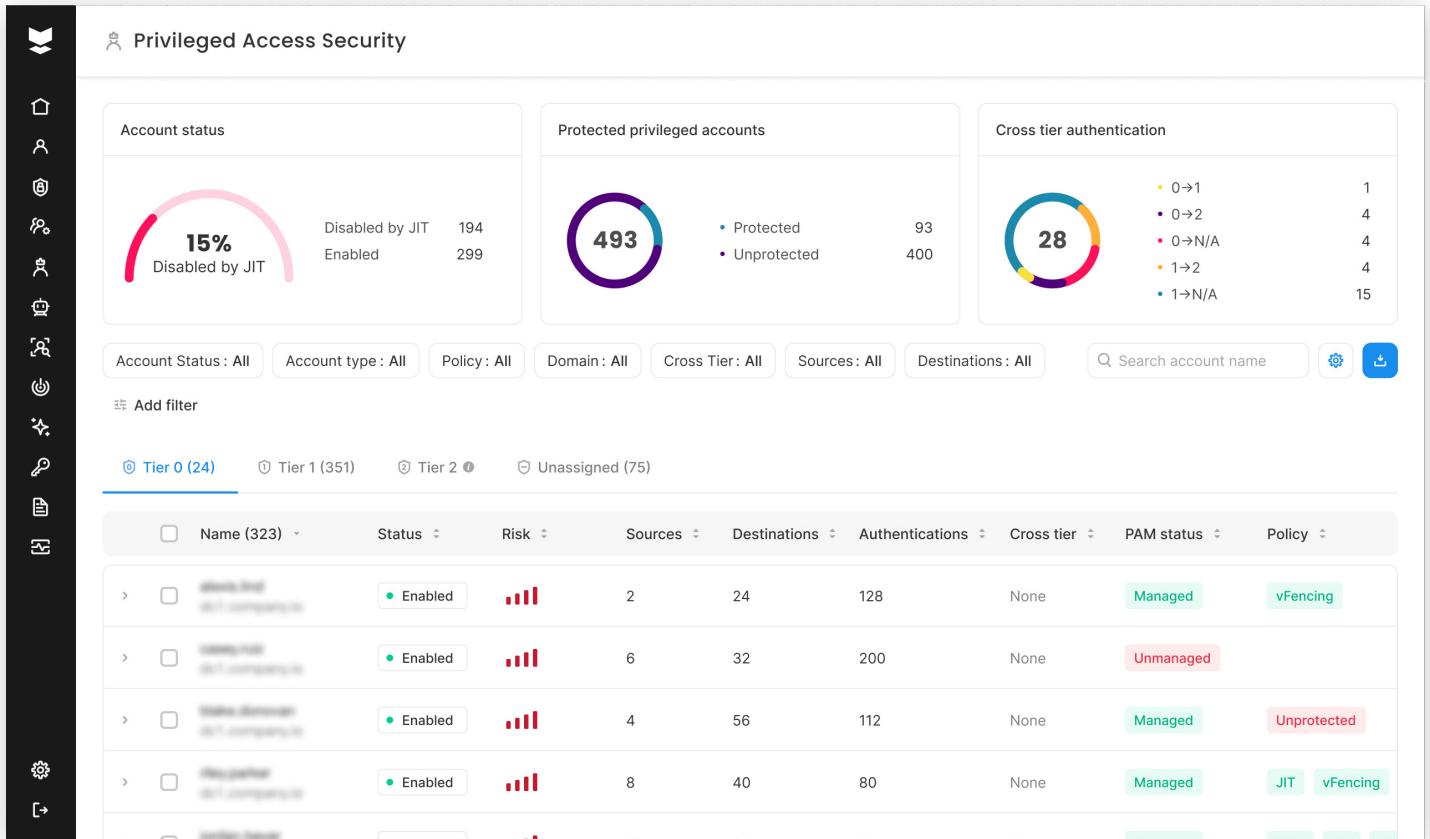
Privileged Access Security

Account status

15%
Disabled by JIT

Disabled by JIT 194
Enabled 299

Protected privileged accounts

493

Protected 93
Unprotected 400

Cross tier authentication

28

0→1 1
0→2 4
0→N/A 4
1→2 4
1→N/A 15

Account Status : All | Account type : All | Policy : All | Domain : All | Cross Tier : All | Sources : All | Destinations : All

Search account name

Add filter

Tier 0 (24) | Tier 1 (351) | Tier 2 | Unassigned (75)

| | Name (323) | Status | Risk | Sources | Destinations | Authentications | Cross tier | PAM status | Policy |
|---|---|---|---|---|---|---|---|---|---|
| | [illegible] | Enabled | | 2 | 24 | 128 | None | Managed | vFencing |
| | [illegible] | Enabled | | 6 | 32 | 200 | None | Unmanaged | |
| | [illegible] | Enabled | | 4 | 56 | 112 | None | Managed | Unprotected |
| | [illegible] | Enabled | | 8 | 40 | 80 | None | Managed | JIT vFencing |
| | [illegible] | | | | | | | | |